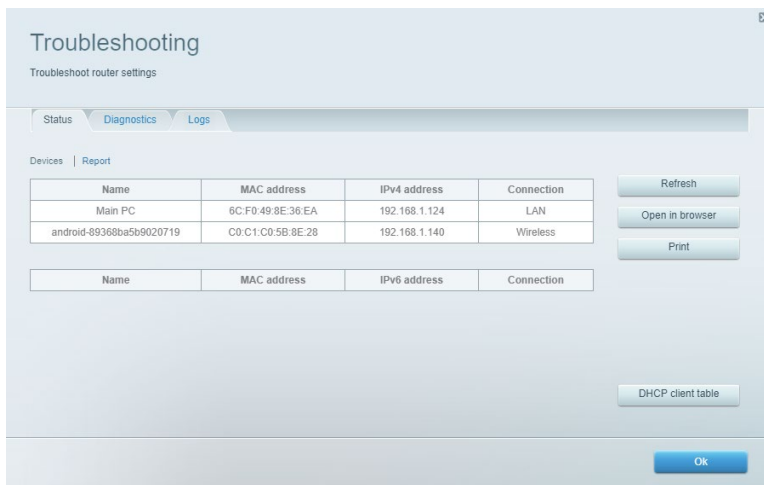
Troubleshooting

Troubleshoot router settings

Status | Diagnostics | Logs

Devices | Report

| Name | MAC address | IPv4 address | Connection |
|---|---|---|---|
| Main PC | 6C:F0:49:8E:36:EA | 192.168.1.124 | LAN |
| android-89368ba5b9020719 | C0:C1:C0:5B:8E:28 | 192.168.1.140 | Wireless |

Refresh

Open in browser

Print

| Name | MAC address | IPv6 address | Connection |
|---|---|---|---|

DHCP client table

Ok